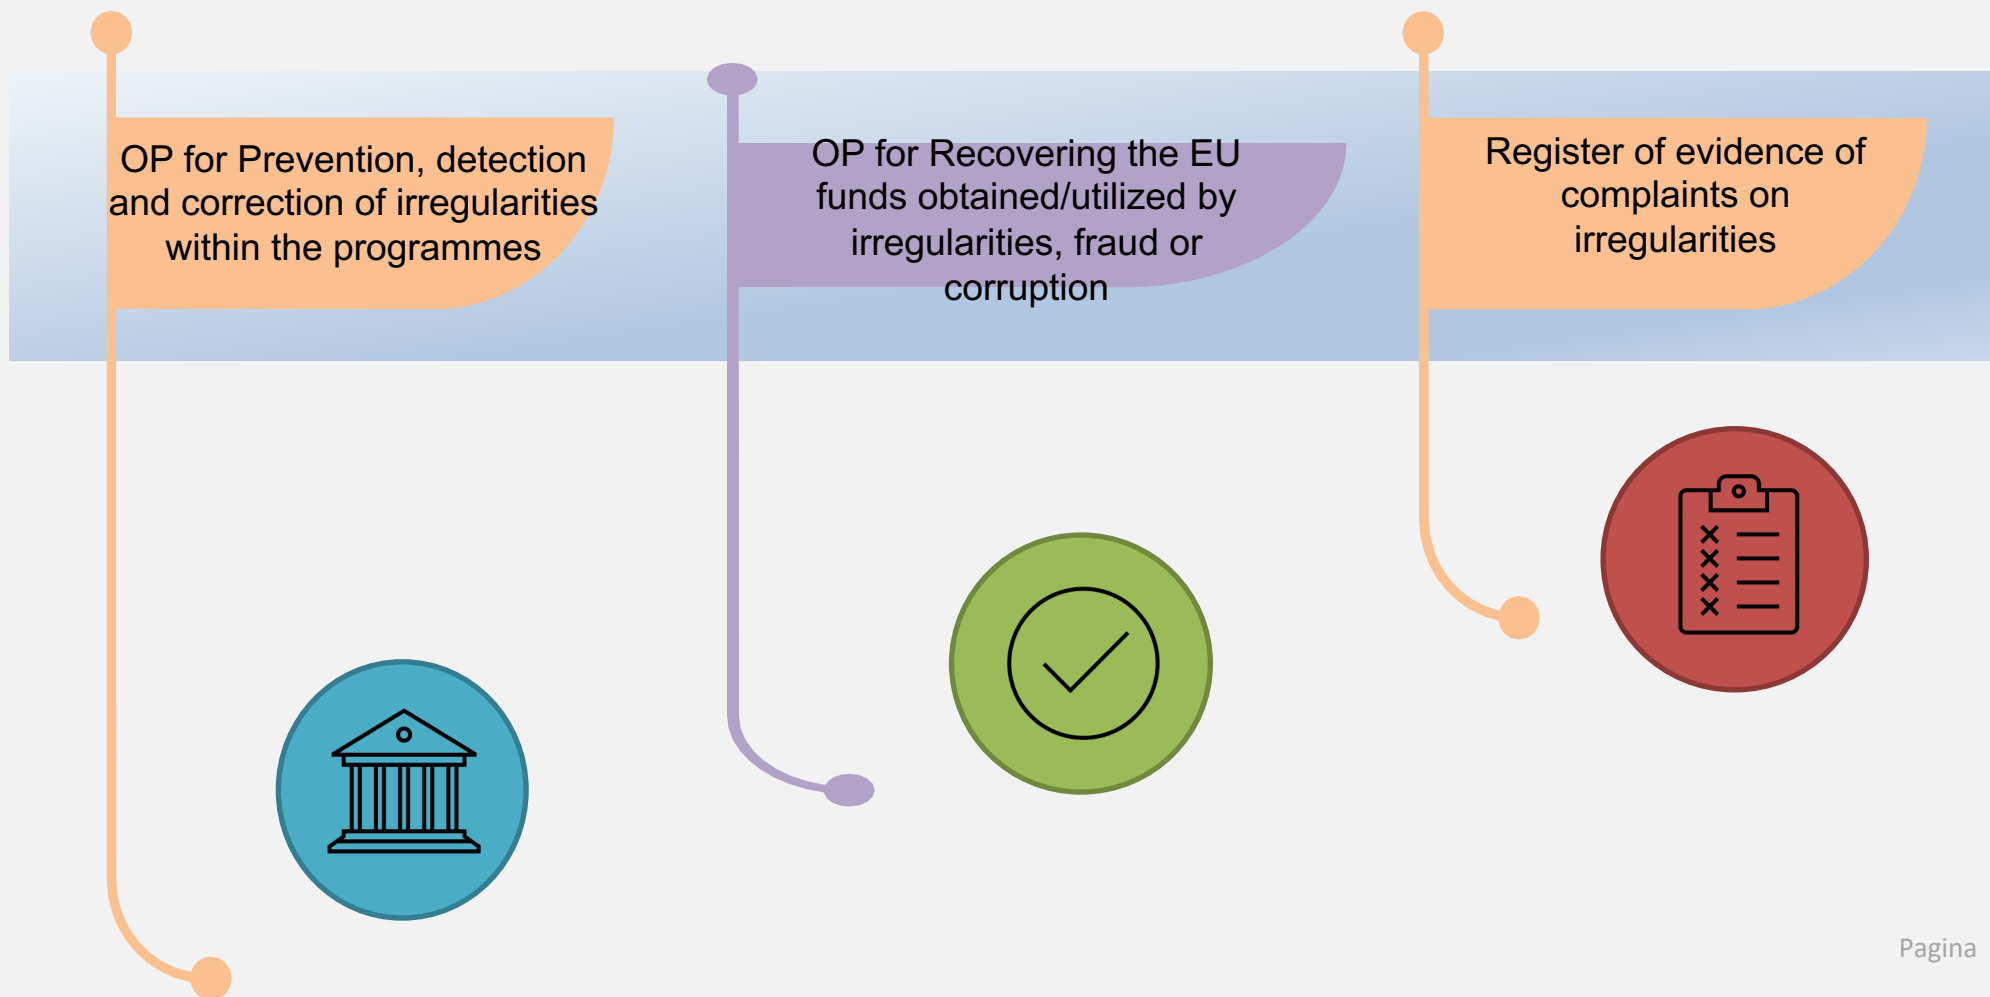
OP for Prevention, detection and correction of irregularities within the programmes

OP for Recovering the EU funds obtained/utilized by irregularities, fraud or corruption

Register of evidence of complaints on irregularities

Pagina